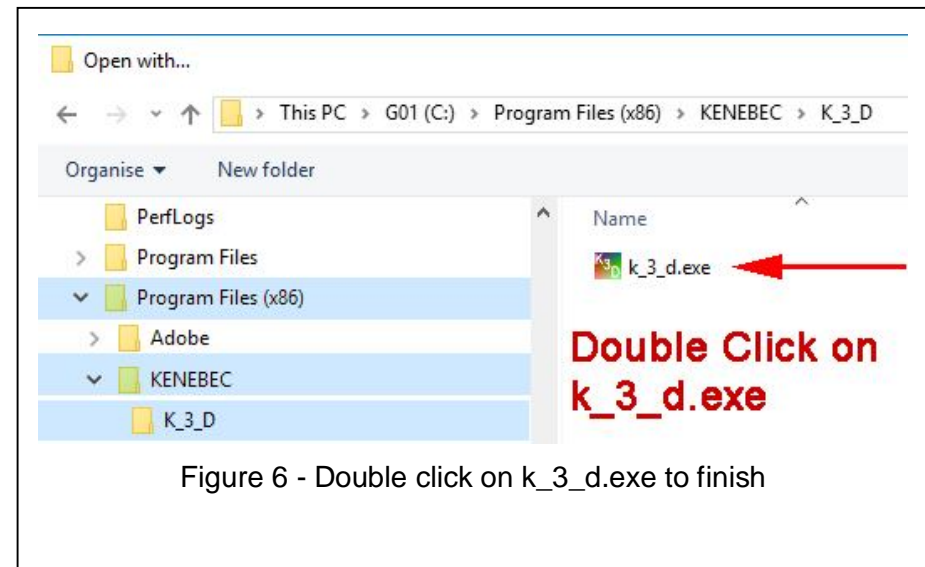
Open with...

This PC > G01 (C:) > Program Files (x86) > KENEBEC > K_3_D

Organise ▾ New folder

PerfLogs
Program Files
Program Files (x86)
Adobe
KENEBEC
K_3_D

Name

k_3_d.exe

Double Click on k_3_d.exe

Figure 6 - Double click on k_3_d.exe to finish